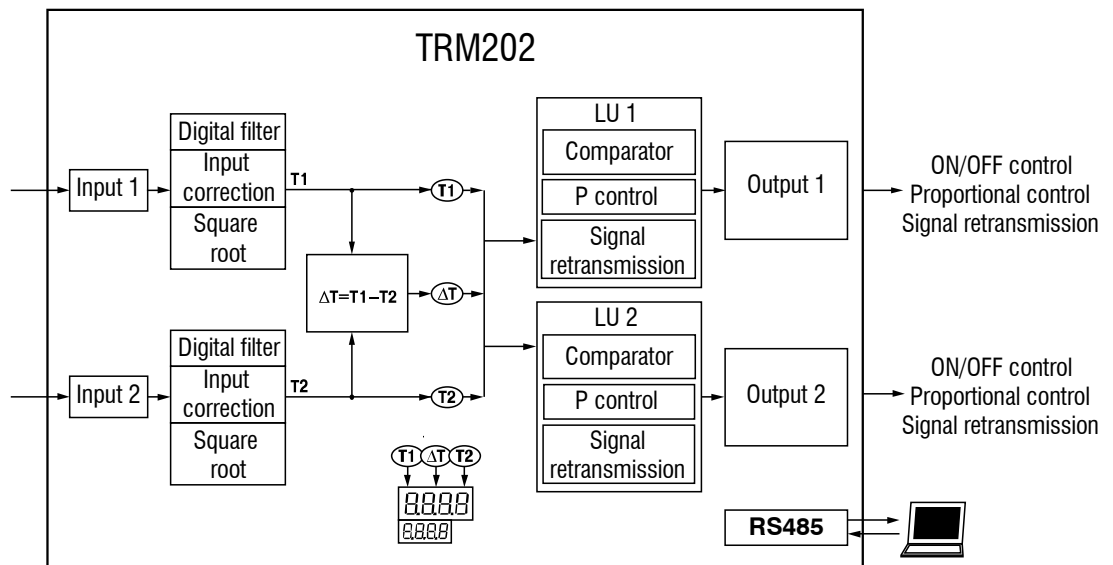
TRM202

Input 1

Digital filter

Input correction

Square root

T1

T1

$\Delta T=T1-T2$

$\Delta T$

Input 2

Digital filter

Input correction

Square root

T2

T2

LU 1

Comparator

P control

Signal retransmission

Output 1

ON/OFF control
Proportional control
Signal retransmission

LU 2

Comparator

P control

Signal retransmission

Output 2

ON/OFF control
Proportional control
Signal retransmission

T1 $\Delta T$ T2

8.8.8.8

8.8.8.8

RS485